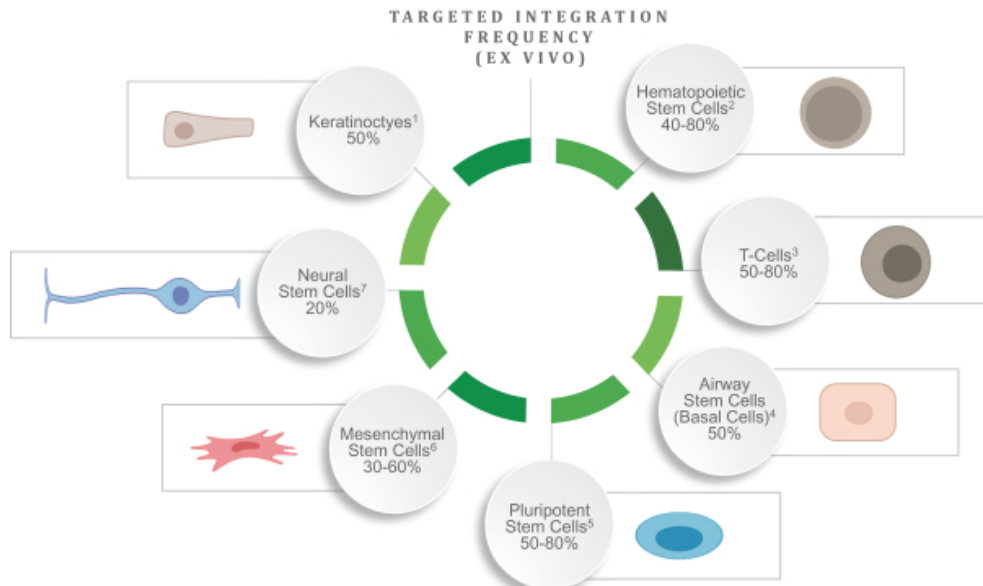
TARGETED INTEGRATION FREQUENCY (EX VIVO)

Keratinoctyes$^1$ 50%

Hematopoietic Stem Cells$^2$ 40-80%

T-Cells$^3$ 50-80%

Airway Stem Cells (Basal Cells)$^4$ 50%

Pluripotent Stem Cells$^5$ 50-80%

Mesenchymal Stem Cells$^6$ 30-60%

Neural Stem Cells$^7$ 20%